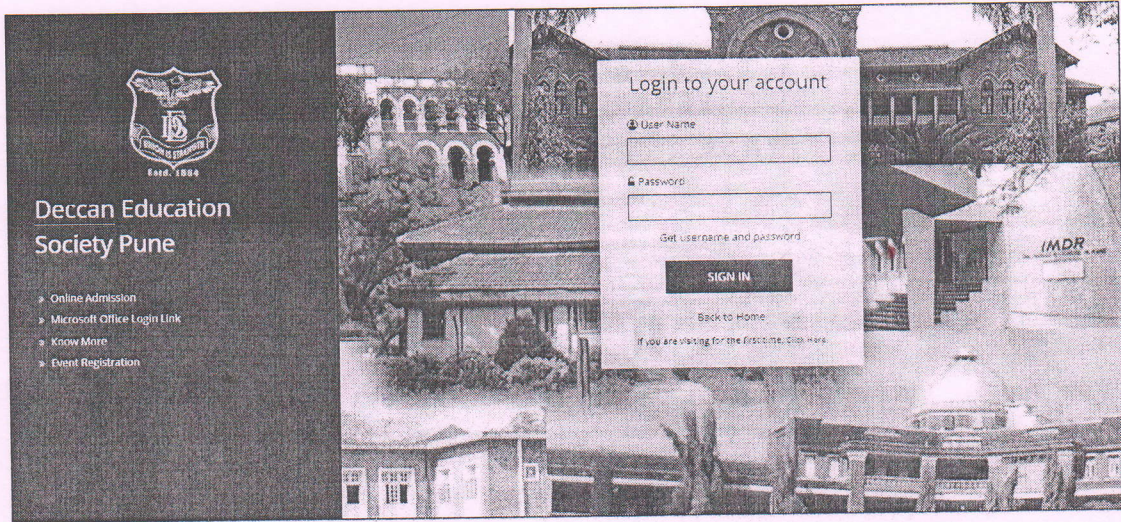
DES

Estd. 1884

Deccan Education Society Pune

» Online Admission
» Microsoft Office Login Link
» Know More
» Event Registration

Login to your account

User Name

Password

Get username and password

SIGN IN

Back to Home

If you are visiting for the first time, Click Here.

IMDR